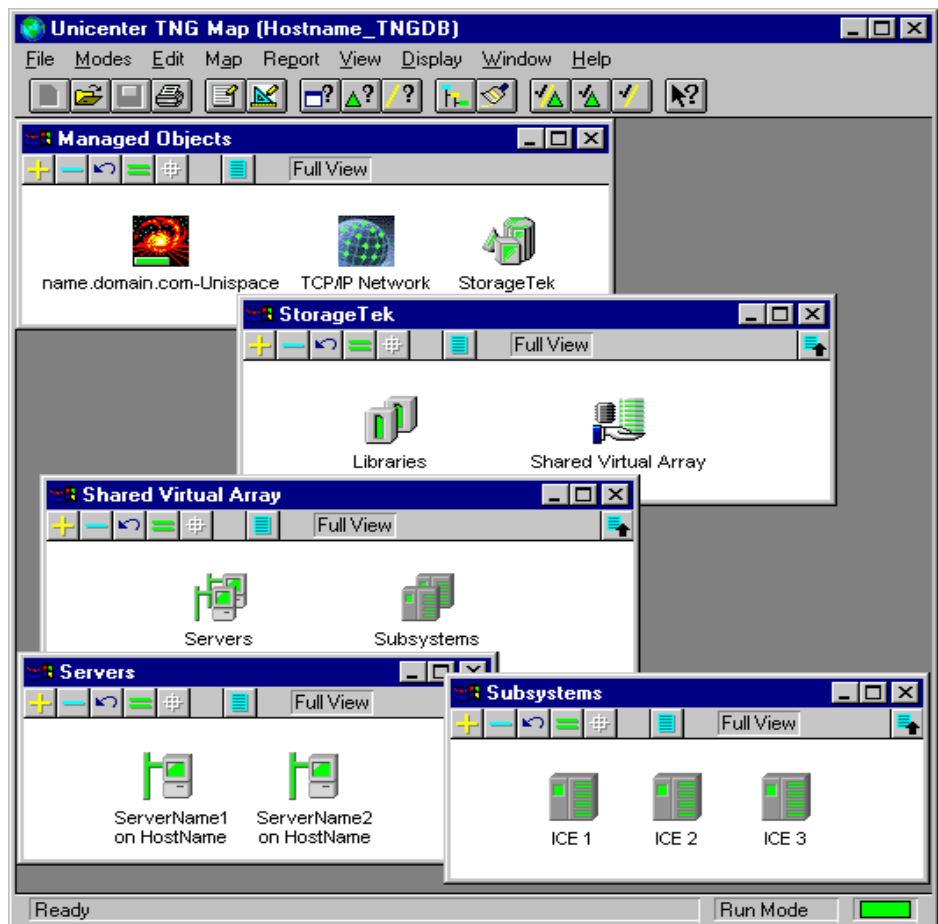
Unicenter TNG Map (Hostname_TNGDB)

File Modes Edit Map Report View Display Window Help

Managed Objects

Full View

name.domain.com-Unispace TCP/IP Network StorageTek

StorageTek

Full View

Libraries Shared Virtual Array

Shared Virtual Array

Full View

Servers Subsystems

Servers

Full View

ServerName1 on HostName ServerName2 on HostName

Subsystems

Full View

ICE 1 ICE 2 ICE 3

Ready Run Mode